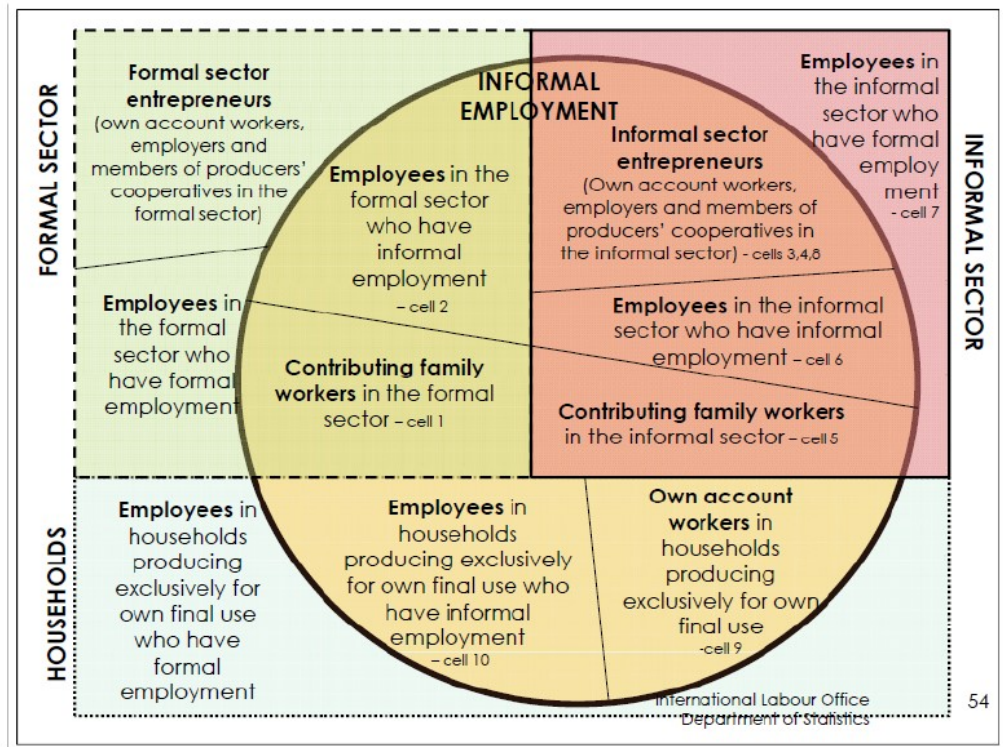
FORMAL SECTOR

Formal sector entrepreneurs (own account workers, employers and members of producers' cooperatives in the formal sector)

INFORMAL EMPLOYMENT

Employees in the formal sector who have informal employment – cell 2

Informal sector entrepreneurs (Own account workers, employers and members of producers' cooperatives in the informal sector) - cells 3,4,8

Employees in the informal sector who have formal employ ment - cell 7

INFORMAL SECTOR

Employees in the formal sector who have formal employment

Contributing family workers in the formal sector – cell 1

Employees in the informal sector who have informal employment – cell 6

Contributing family workers in the informal sector – cell 5

HOUSEHOLDS

Employees in households producing exclusively for own final use who have formal employment

Employees in households producing exclusively for own final use who have informal employment – cell 10

Own account workers in households producing exclusively for own final use -cell 9

International Labour Office Department of Statistics

54